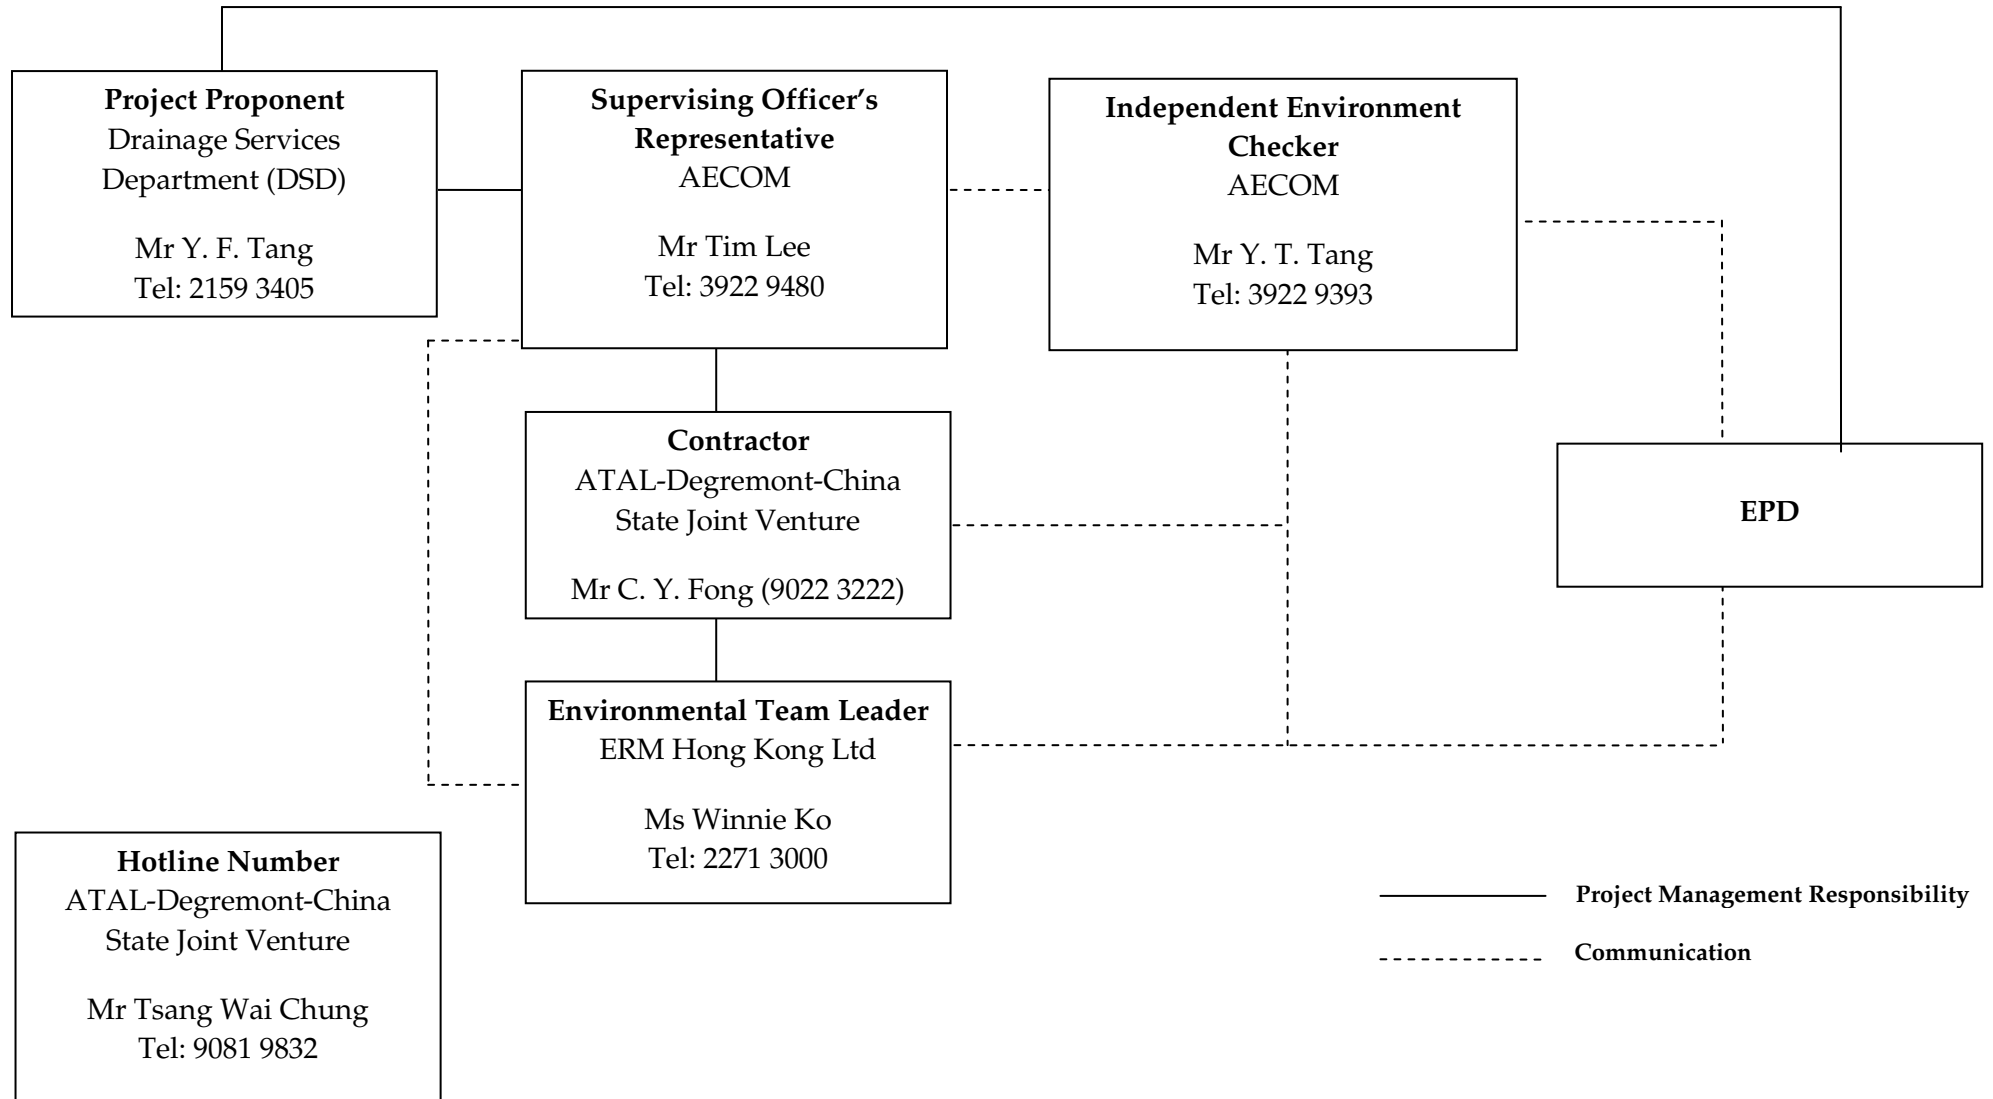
**Project Proponent**
Drainage Services Department (DSD)

Mr Y. F. Tang
Tel: 2159 3405

**Supervising Officer's Representative**
AECOM

Mr Tim Lee
Tel: 3922 9480

**Independent Environment Checker**
AECOM

Mr Y. T. Tang
Tel: 3922 9393

**Contractor**
ATAL-Degremont-China State Joint Venture

Mr C. Y. Fong (9022 3222)

**EPD**

**Environmental Team Leader**
ERM Hong Kong Ltd

Ms Winnie Ko
Tel: 2271 3000

**Hotline Number**
ATAL-Degremont-China State Joint Venture

Mr Tsang Wai Chung
Tel: 9081 9832

**Project Management Responsibility**

**Communication**